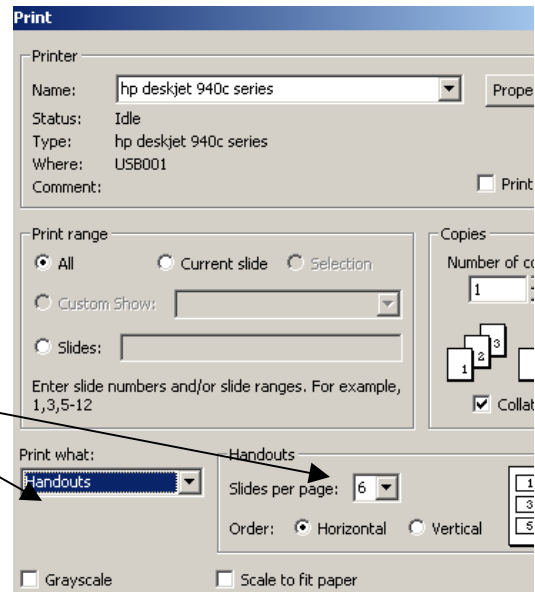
Print

Printer

Name: hp deskjet 940c series

Prope

Status: Idle

Type: hp deskjet 940c series

Where: USB001

Comment:

Print

Print range

All

Current slide

Selection

Custom Show:

Slides:

Enter slide numbers and/or slide ranges. For example, 1,3,5-12

Copies

Number of c

1

1

2

3

Collat

Print what:

Handouts

Handouts

Slides per page: 6

Order: Horizontal Vertical

1

3

5

Grayscale

Scale to fit paper